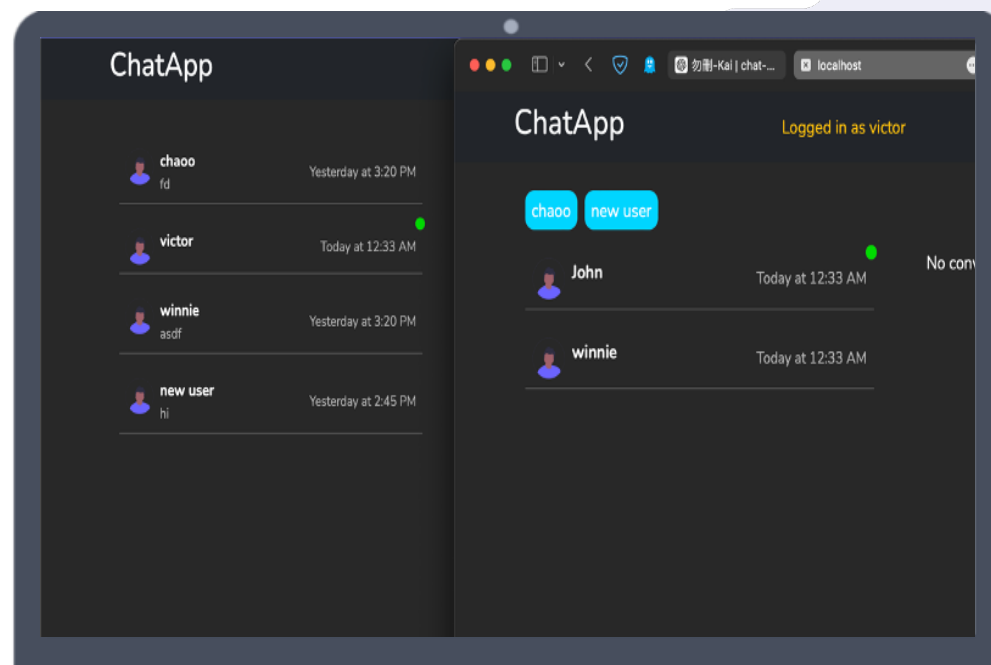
ChatApp

chaoo
fd
Yesterday at 3:20 PM

victor
Today at 12:33 AM

winnie
asdf
Yesterday at 3:20 PM

new user
hi
Yesterday at 2:45 PM

勿删-Kai | chat-...
localhost

ChatApp
Logged in as victor

chaoo
new user

John
Today at 12:33 AM

winnie
Today at 12:33 AM

No conv